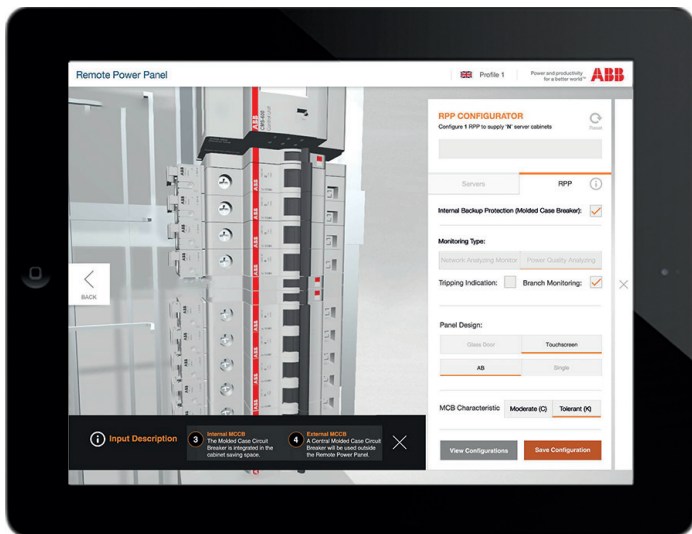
Remote Power Panel

Profile 1

Power and productivity for a better world™ ABB

RPP CONFIGURATOR

Configure 1 RPP to supply 'N' server cabinets

Reset

Servers

RPP

Internal Backup Protection (Molded Case Breaker):

Monitoring Type:

Network Analyzing Monitor

Power Quality Analyzing

Tripping Indication:

Branch Monitoring:

Panel Design:

Glass Door

Touchscreen

AB

Single

MCB Characteristic

Moderate (C)

Tolerant (K)

View Configurations

Save Configuration

BACK

Input Description

3 Internal MCCB The Molded Case Circuit Breaker is integrated in the cabinet saving space.

4 External MCCB A Central Molded Case Circuit Breaker will be used outside the Remote Power Panel.